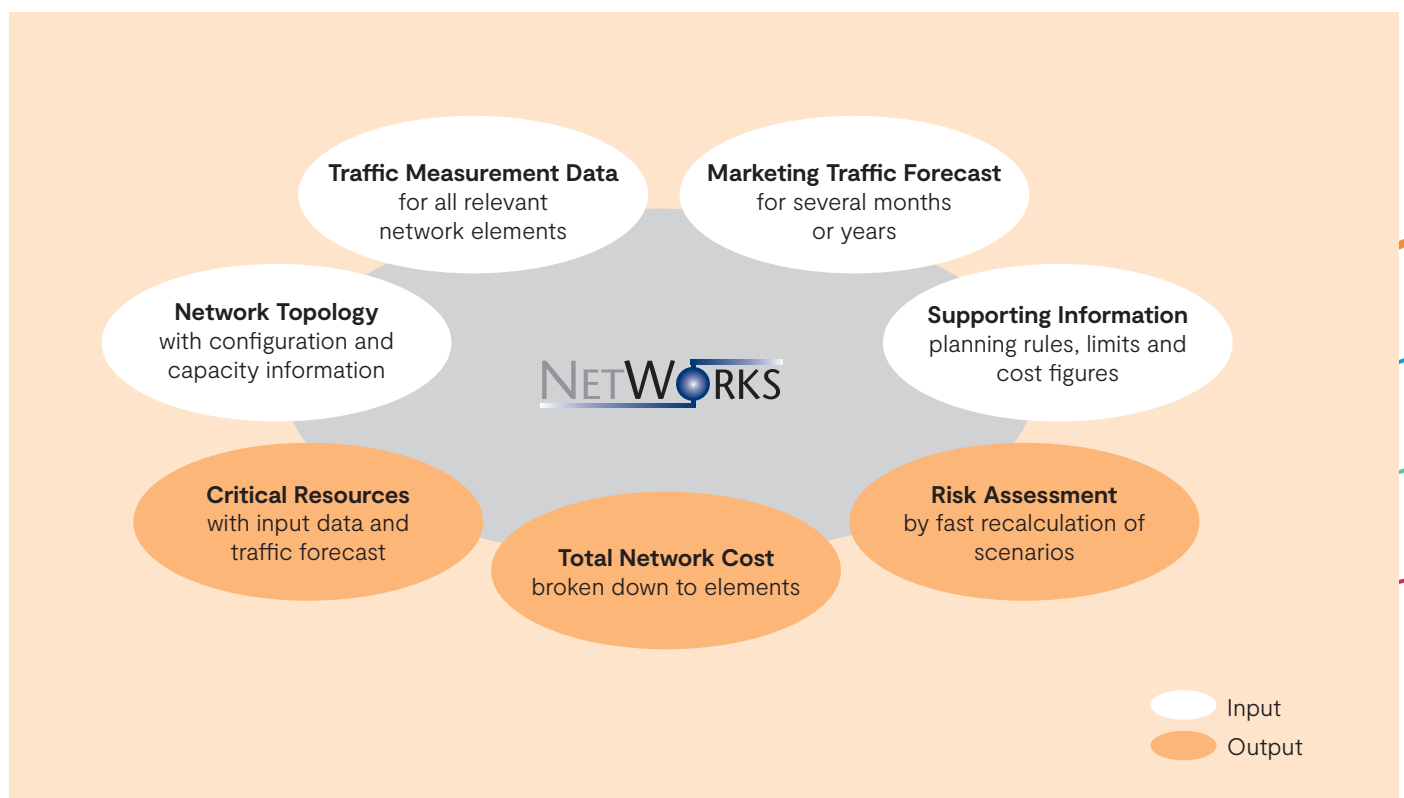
Traffic Measurement Data
for all relevant network elements

Marketing Traffic Forecast
for several months or years

Network Topology
with configuration and capacity information

Supporting Information
planning rules, limits and cost figures

NETWORKS

Critical Resources
with input data and traffic forecast

Risk Assessment
by fast recalculation of scenarios

Total Network Cost
broken down to elements

Input
Output